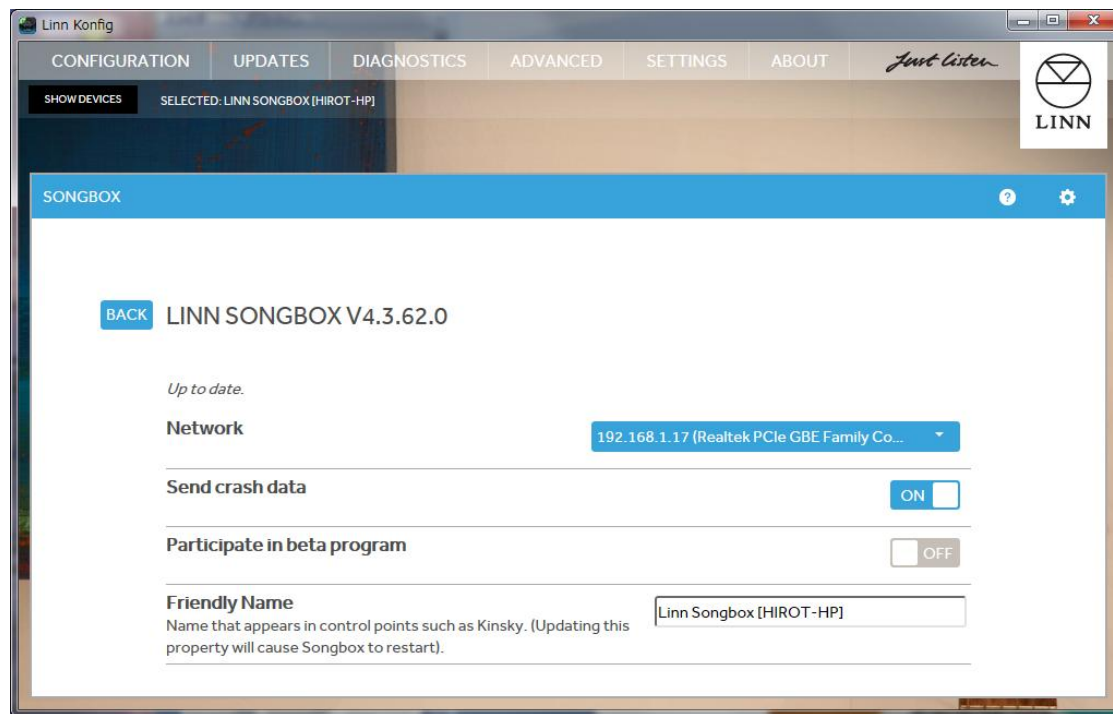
Linn Konfig

CONFIGURATION UPDATES DIAGNOSTICS ADVANCED SETTINGS ABOUT Just listen

LINN

SHOW DEVICES SELECTED: LINN SONGBOX [HIROT-HP]

SONGBOX

BACK LINN SONGBOX V4.3.62.0

Up to date.

Network

192.168.1.17 (Realtek PCIe GBE Family Co...

Send crash data

ON

Participate in beta program

OFF

Friendly Name

Name that appears in control points such as Kinsky. (Updating this property will cause Songbox to restart).

Linn Songbox [HIROT-HP]